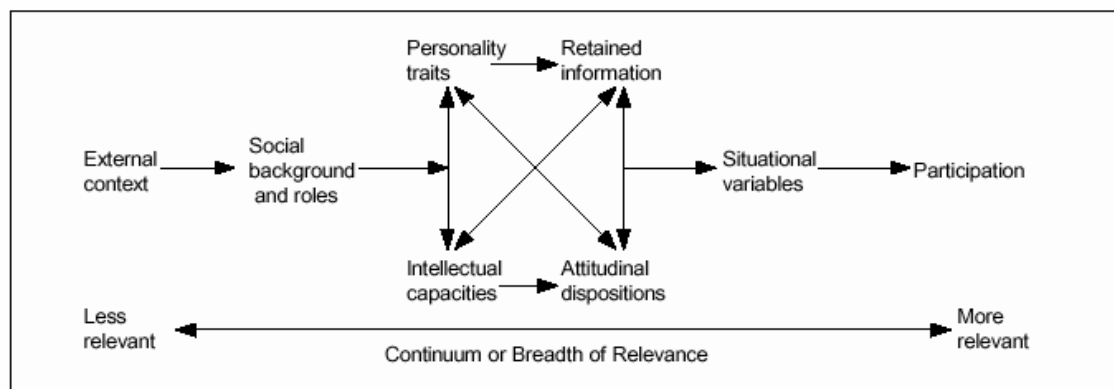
Personality traits

Retained information

External context

Social background and roles

Situational variables

Participation

Intellectual capacities

Attitudinal dispositions

Less relevant

More relevant

Continuum or Breadth of Relevance